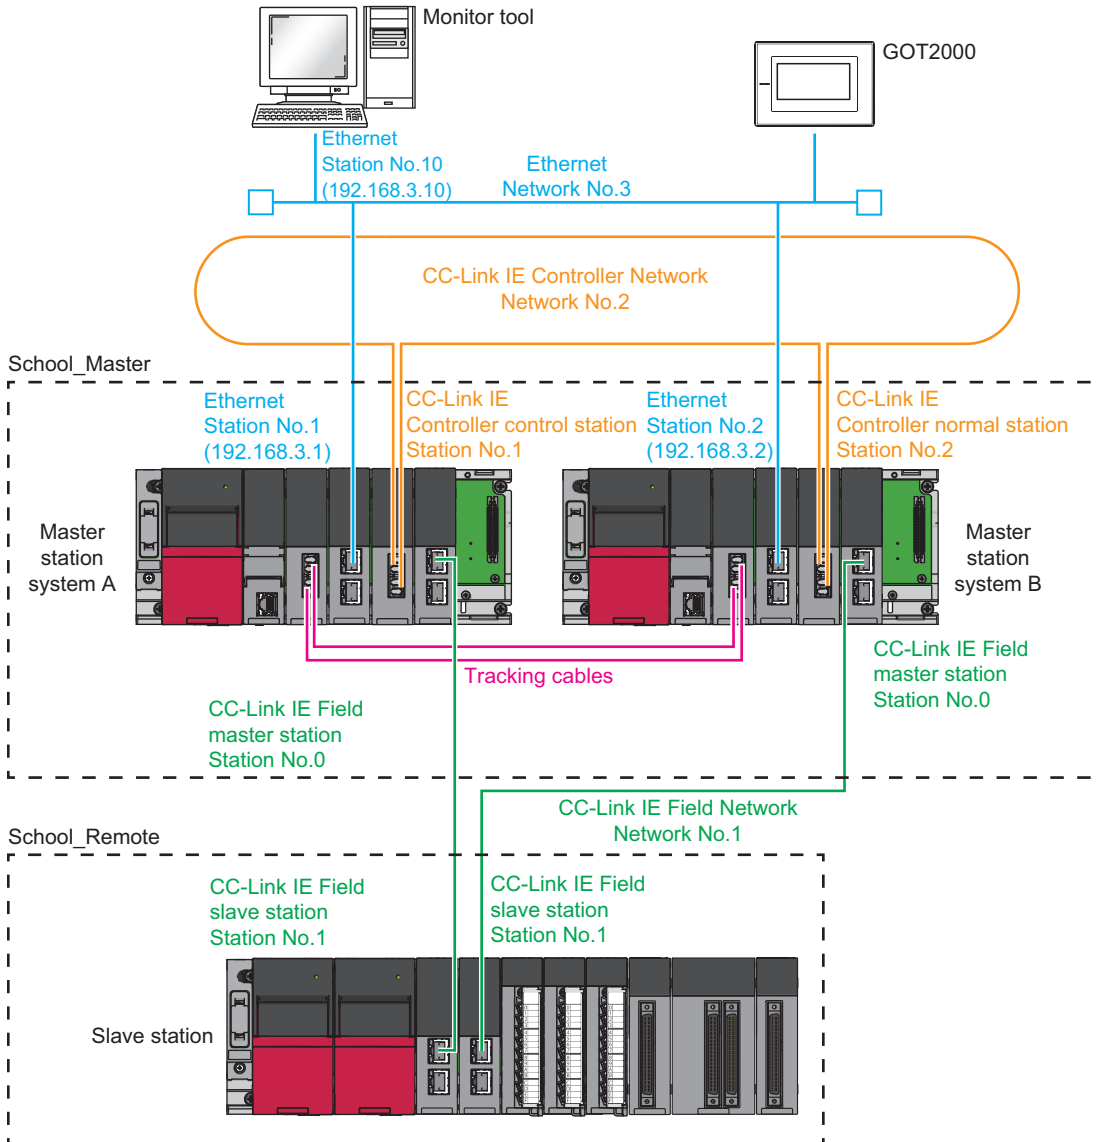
Monitor tool

GOT2000

Ethernet
Station No.10
(192.168.3.10)

Ethernet
Network No.3

CC-Link IE Controller Network
Network No.2

School_Master

Ethernet
Station No.1
(192.168.3.1)

CC-Link IE
Controller control station
Station No.1

Ethernet
Station No.2
(192.168.3.2)

CC-Link IE
Controller normal station
Station No.2

Master
station
system A

Master
station
system B

Tracking cables

CC-Link IE Field
master station
Station No.0

CC-Link IE Field
master station
Station No.0

CC-Link IE Field Network
Network No.1

School_Remote

CC-Link IE Field
slave station
Station No.1

CC-Link IE Field
slave station
Station No.1

Slave station